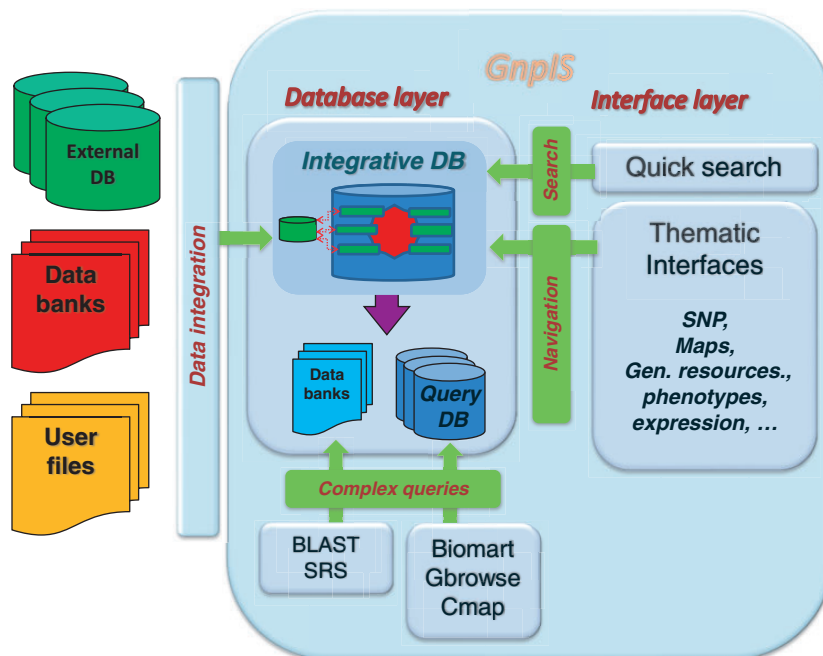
External DB

Data banks

User files

Data integration

GnpIS

Database layer

Interface layer

Integrative DB

Search

Quick search

Navigation

Thematic Interfaces

SNP, Maps, Gen. resources., phenotypes, expression, …

Data banks

Query DB

Complex queries

BLAST SRS

Biomart Gbrowse Cmap